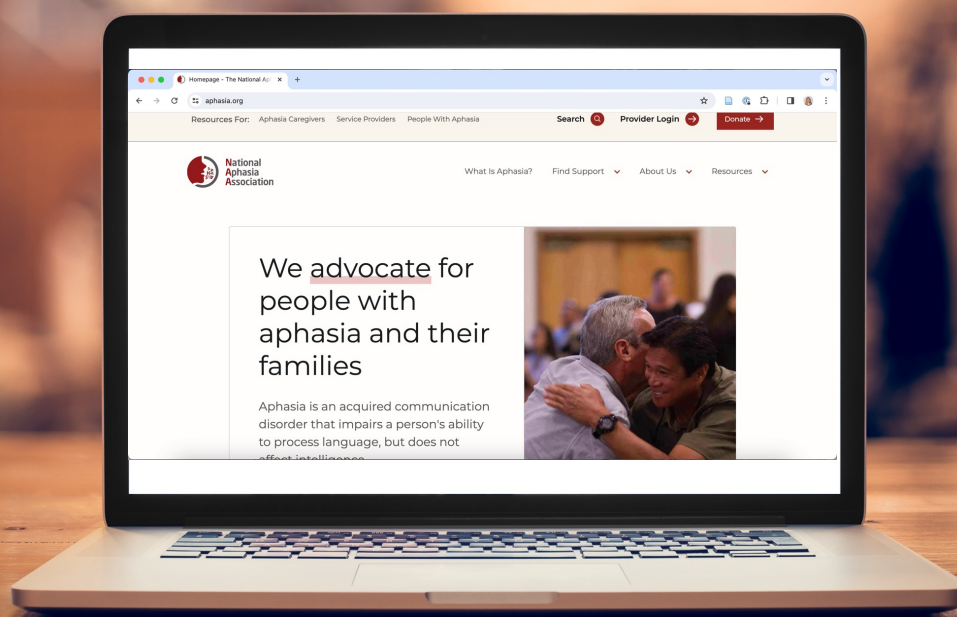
Homepage - The National Ap ×

aphasia.org

Resources For: Aphasia Caregivers Service Providers People With Aphasia

Search

Provider Login

Donate →

National
Aphasia
Association

What Is Aphasia? Find Support About Us Resources

We advocate for people with aphasia and their families

Aphasia is an acquired communication disorder that impairs a person's ability to process language, but does not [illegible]